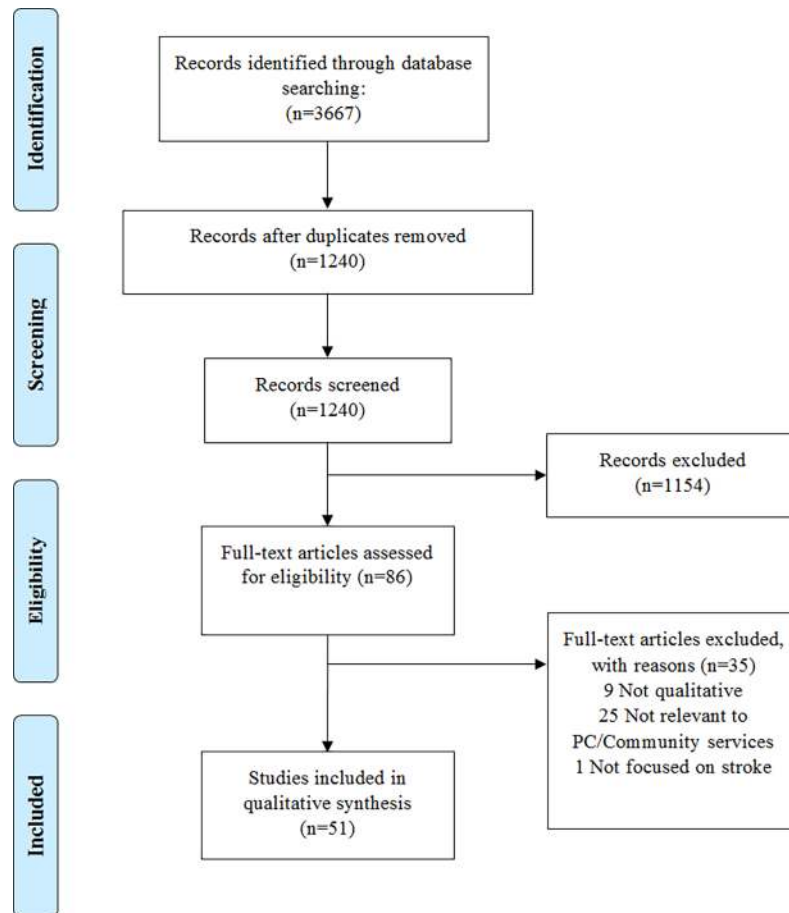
Identification

Records identified through database searching: (n=3667)

Records after duplicates removed (n=1240)

Screening

Records screened (n=1240)

Records excluded (n=1154)

Eligibility

Full-text articles assessed for eligibility (n=86)

Full-text articles excluded, with reasons (n=35)
9 Not qualitative
25 Not relevant to PC/Community services
1 Not focused on stroke

Included

Studies included in qualitative synthesis (n=51)